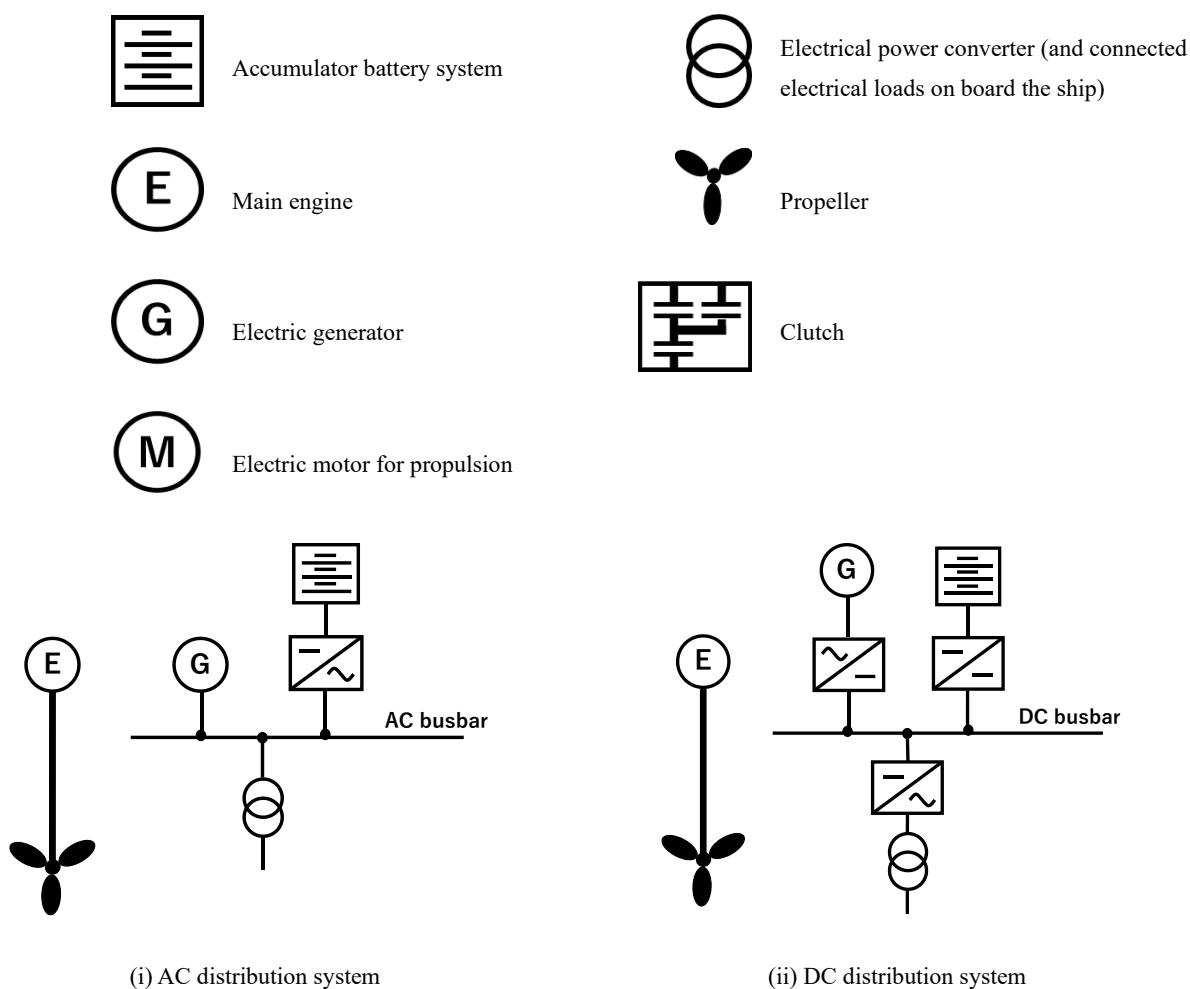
Accumulator battery system

Electrical power converter (and connected electrical loads on board the ship)

E

Main engine

Propeller

G

Electric generator

Clutch

M

Electric motor for propulsion

E

G

AC busbar

G

E

DC busbar

(i) AC distribution system

(ii) DC distribution system